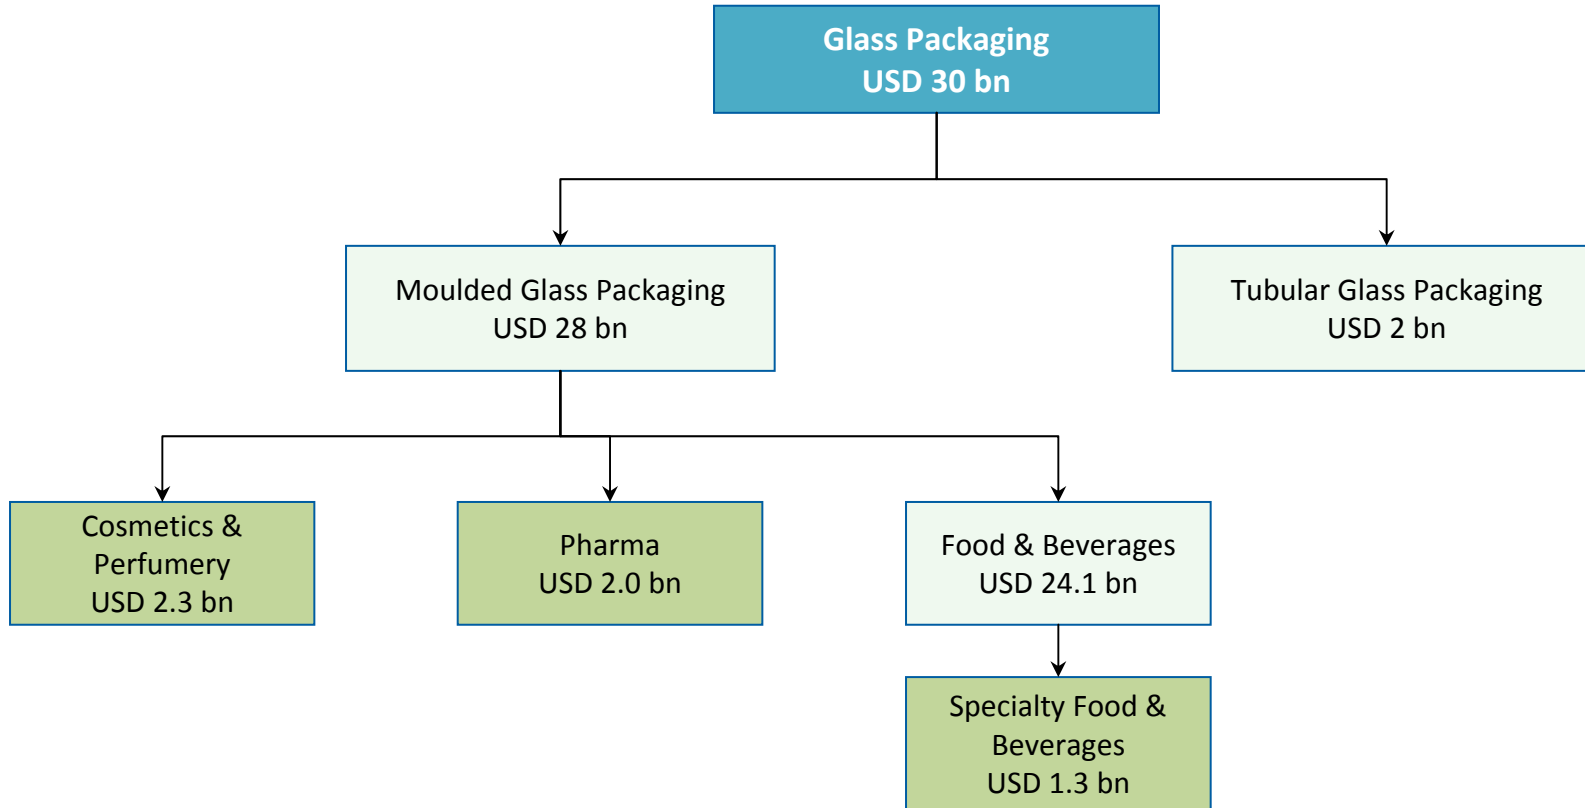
Glass Packaging
USD 30 bn

Moulded Glass Packaging
USD 28 bn

Tubular Glass Packaging
USD 2 bn

Cosmetics &
Perfumery
USD 2.3 bn

Pharma
USD 2.0 bn

Food & Beverages
USD 24.1 bn

Specialty Food &
Beverages
USD 1.3 bn